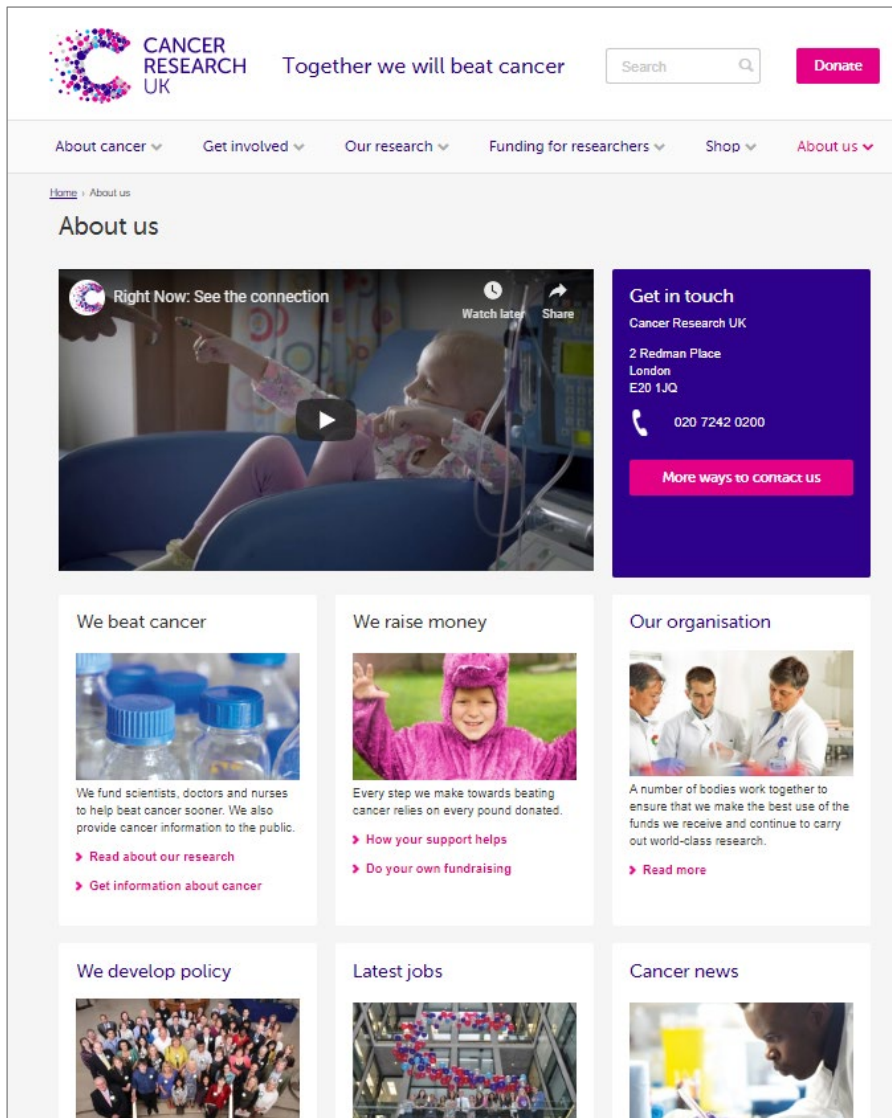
CANCER RESEARCH UK

Together we will beat cancer

Search

Donate

About cancer Get involved Our research Funding for researchers Shop About us

Home › About us

About us

Right Now: See the connection

Watch later

Share

Get in touch

Cancer Research UK

2 Redman Place
London
E20 1JQ

020 7242 0200

More ways to contact us

We beat cancer

We fund scientists, doctors and nurses to help beat cancer sooner. We also provide cancer information to the public.

Read about our research

Get information about cancer

We raise money

Every step we make towards beating cancer relies on every pound donated.

How your support helps

Do your own fundraising

Our organisation

A number of bodies work together to ensure that we make the best use of the funds we receive and continue to carry out world-class research.

Read more

We develop policy

Latest jobs

Cancer news